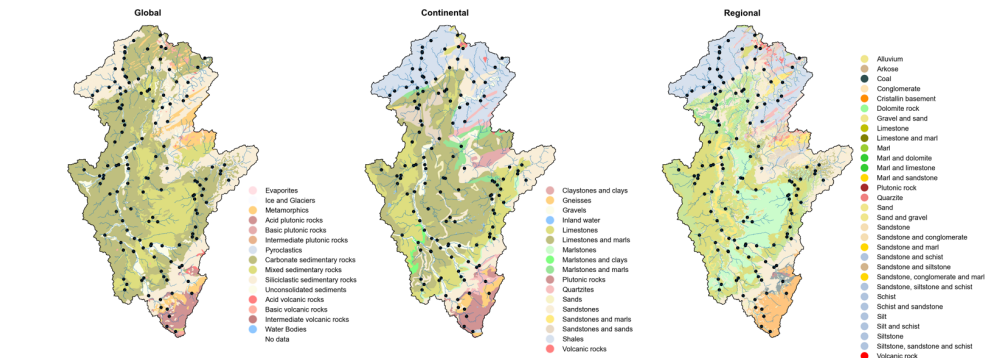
Global

Evaporites
Ice and Glaciers
Metamorphics
Acid plutonic rocks
Basic plutonic rocks
Intermediate plutonic rocks
Pyroclastics
Carbonate sedimentary rocks
Mixed sedimentary rocks
Siliciclastic sedimentary rocks
Unconsolidated sediments
Acid volcanic rocks
Basic volcanic rocks
Intermediate volcanic rocks
Water Bodies
No data

Continental

Claystones and clays
Gneisses
Gravels
Inland water
Limestones
Limestones and marls
Marlstones
Marlstones and clays
Marlstones and marls
Plutonic rocks
Quartzites
Sands
Sandstones
Sandstones and marls
Sandstones and sands
Shales
Volcanic rocks

Regional

Alluvium
Arkose
Coal
Conglomerate
Cristallin basement
Dolomite rock
Gravel and sand
Limestone
Limestone and marl
Marl
Marl and dolomite
Marl and limestone
Marl and sandstone
Plutonic rock
Quarzite
Sand
Sand and gravel
Sandstone
Sandstone and conglomerate
Sandstone and marl
Sandstone and schist
Sandstone and siltstone
Sandstone, conglomerate and marl
Sandstone, siltstone and schist
Schist
Schist and sandstone
Silt
Silt and schist
Siltstone
Siltstone, sandstone and schist
Volcanic rock